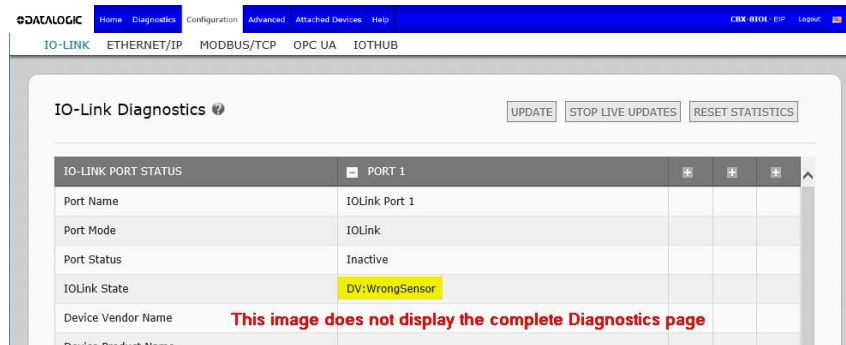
DATALOGIC Home Diagnostics Configuration Advanced Attached Devices Help CBX-8IOL-EIP Logout

IO-LINK ETHERNET/IP MODBUS/TCP OPC UA IOTHUB

IO-Link Diagnostics

UPDATE STOP LIVE UPDATES RESET STATISTICS

| IO-LINK PORT STATUS | PORT 1 | | | |
|---|---|---|---|---|
| Port Name | IOLink Port 1 | | | |
| Port Mode | IOLink | | | |
| Port Status | Inactive | | | |
| IOLink State | DV:WrongSensor | | | |
| Device Vendor Name | | | | |
| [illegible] | | | | |

This image does not display the complete Diagnostics page